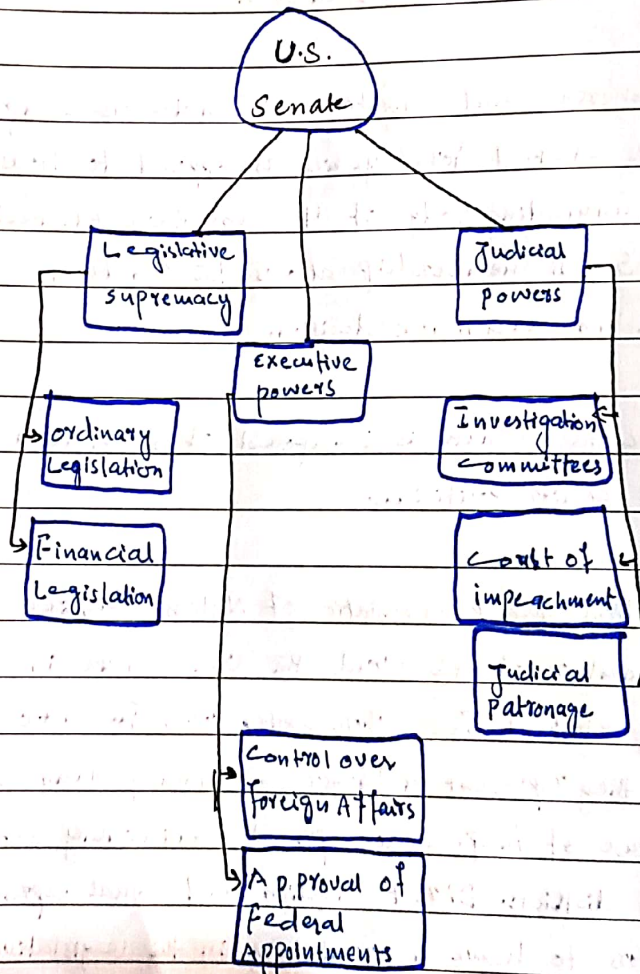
U.S. Senate

Legislative supremacy

Executive powers

Judicial powers

ordinary Legislation

Financial Legislation

Investigation committees

Court of impeachment

Judicial Patronage

Control over Foreign Affairs

Approval of Federal Appointments